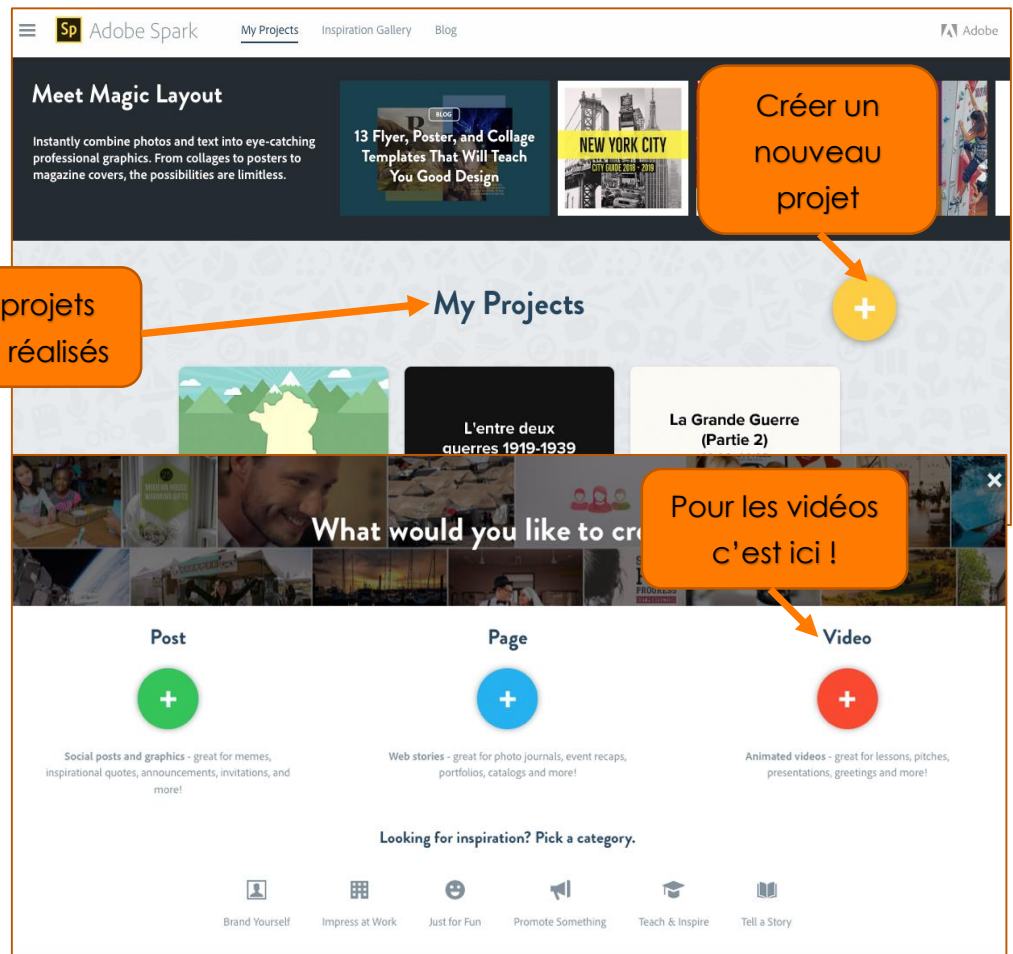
Sp Adobe Spark My Projects Inspiration Gallery Blog

Adobe

Meet Magic Layout

Instantly combine photos and text into eye-catching professional graphics. From collages to posters to magazine covers, the possibilities are limitless.

BLOG

13 Flyer, Poster, and Collage Templates That Will Teach You Good Design

NEW YORK CITY

CITY GUIDE 2018 - 2019

Créer un nouveau projet

projets réalisés

My Projects

+

L'entre deux guerres 1919-1939

La Grande Guerre (Partie 2)

×

What would you like to cre

Pour les vidéos c'est ici !

Post

+

Social posts and graphics - great for memes, inspirational quotes, announcements, invitations, and more!

Page

+

Web stories - great for photo journals, event recaps, portfolios, catalogs and more!

Video

+

Animated videos - great for lessons, pitches, presentations, greetings and more!

Looking for inspiration? Pick a category.

Brand Yourself Impress at Work Just for Fun Promote Something Teach & Inspire Tell a Story